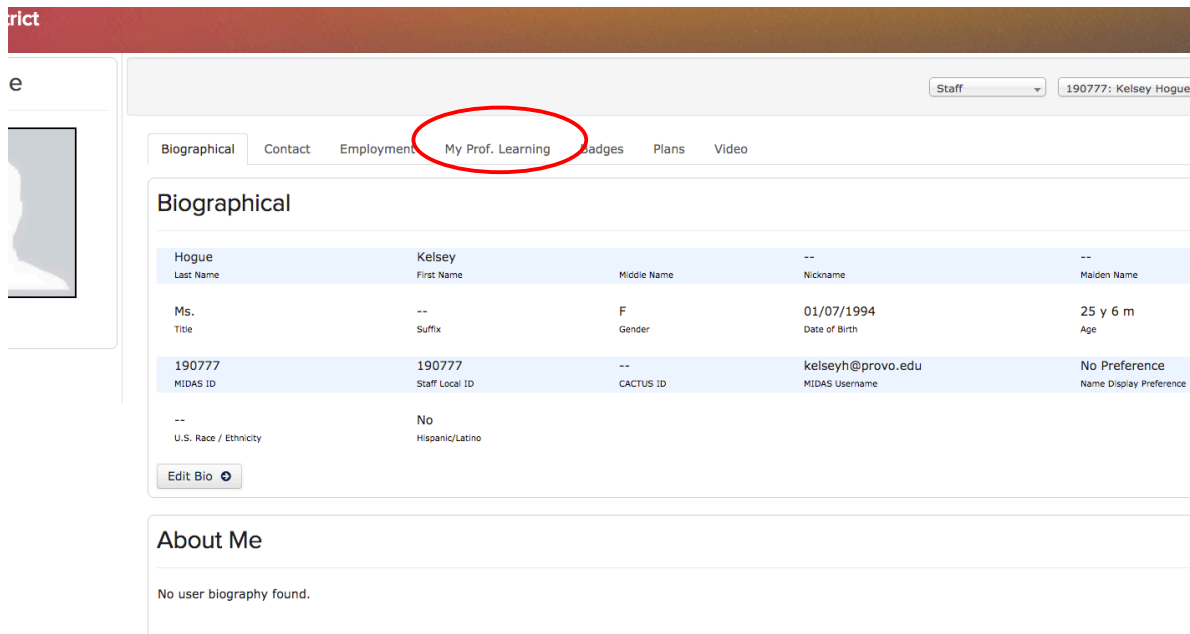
trict

e

Staff

190777: Kelsey Hogue

Biographical Contact Employment My Prof. Learning Badges Plans Video

Biographical

Hogue
Last Name

Kelsey
First Name

Middle Name

--
Nickname

--
Maiden Name

Ms.
Title

--
Suffix

F
Gender

01/07/1994
Date of Birth

25 y 6 m
Age

190777
MIDAS ID

190777
Staff Local ID

--
CACTUS ID

kelseyh@provo.edu
MIDAS Username

No Preference
Name Display Preference

--
U.S. Race / Ethnicity

No
Hispanic/Latino

Edit Bio

About Me

No user biography found.